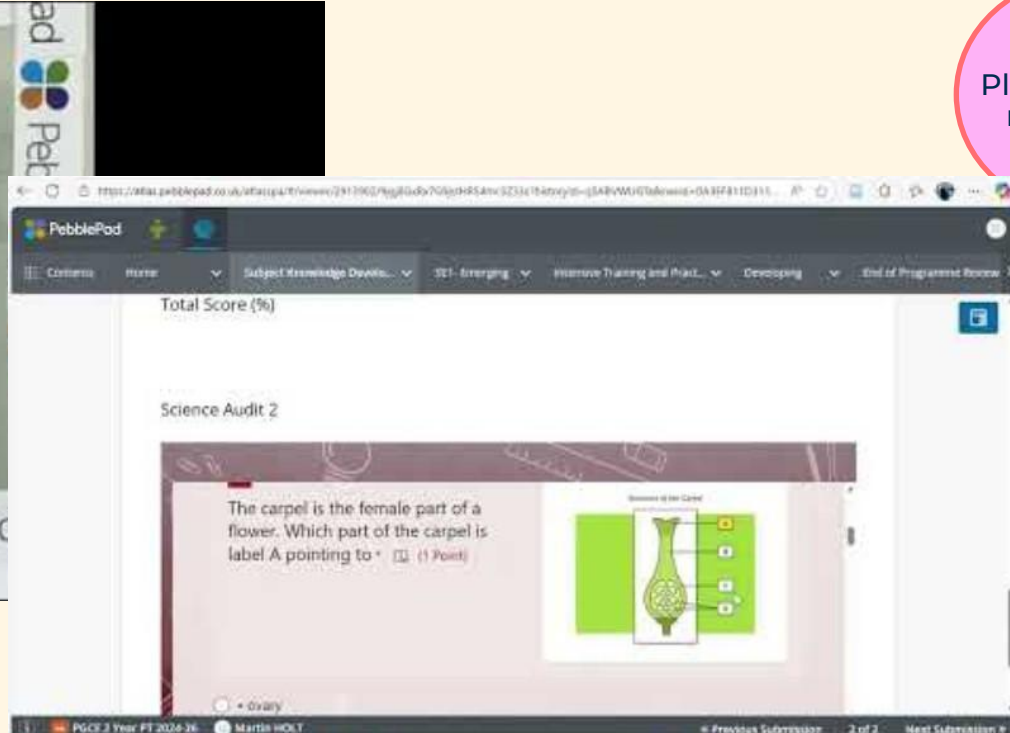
ad

Peb

Pl

r

https://atlas.pebblepad.co.uk/atlas/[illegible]

PebblePad

Contents Home Subject Knowledge Develo... SE1- Emerging Intensive Training and Pract... Developing End of Programme Review

Total Score (%)

Science Audit 2

The carpel is the female part of a flower. Which part of the carpel is label A pointing to * (1 Point)

Structure of the Carpel

A

B

C

D

ovary

PGCE 2 Year PT 2024-26 Martin HOLT « Previous Submission 2 of 2 Next Submission »